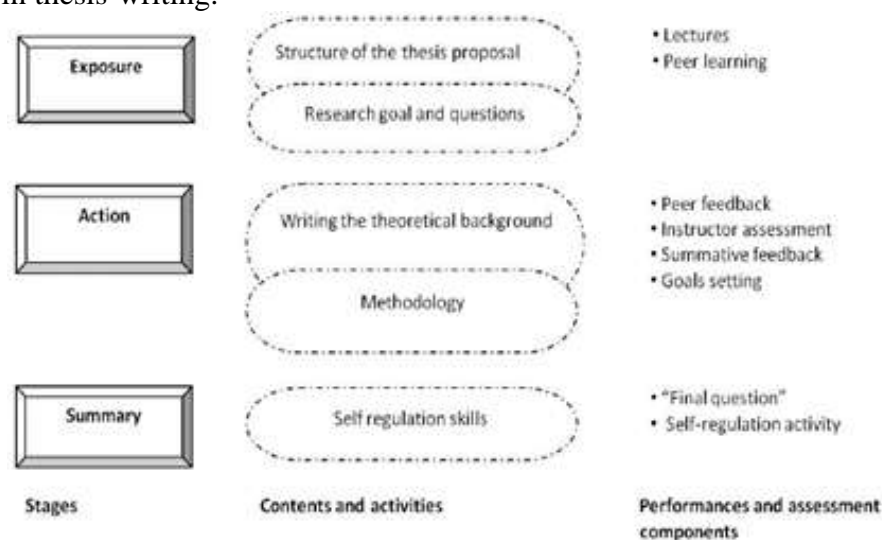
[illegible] thesis writing.

Exposure

Structure of the thesis proposal

Research goal and questions

• Lectures
• Peer learning

Action

Writing the theoretical background

Methodology

• Peer feedback
• Instructor assessment
• Summative feedback
• Goals setting

Summary

Self regulation skills

• "Final question"
• Self-regulation activity

Stages

Contents and activities

Performances and assessment components